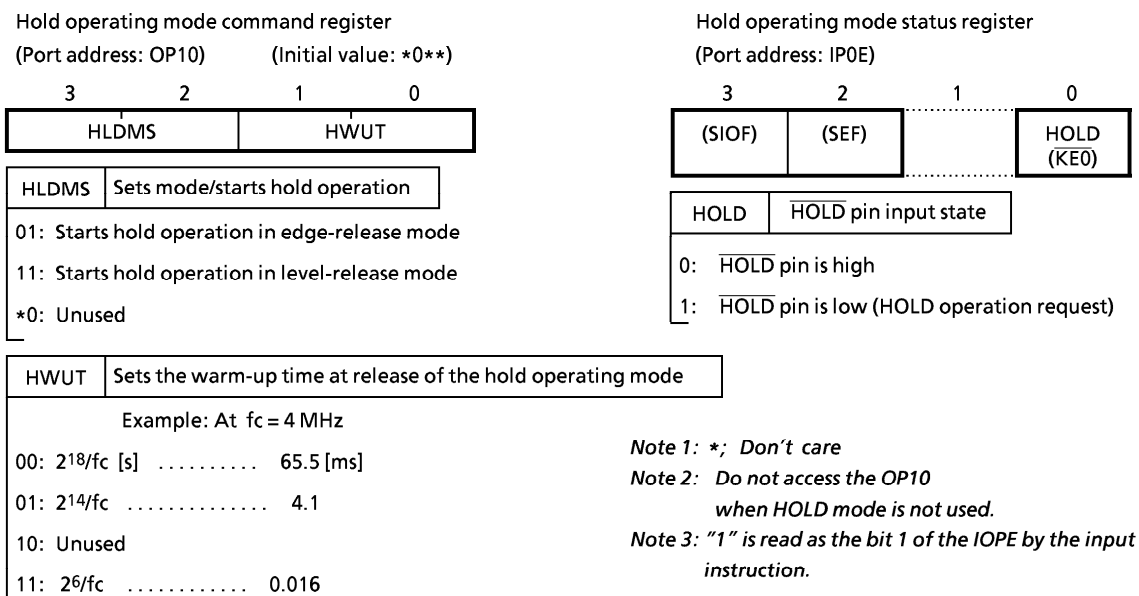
Hold operating mode command register
(Port address: OP10) (Initial value: *0**)

| 3 | 2 | 1 | 0 |
|---|---|---|---|
| HLDMS | | HWUT | |

| HLDMS | Sets mode/starts hold operation |
|---|---|

01: Starts hold operation in edge-release mode
11: Starts hold operation in level-release mode
*0: Unused

| HWUT | Sets the warm-up time at release of the hold operating mode |
|---|---|

Example: At fc = 4 MHz
00: $2^{18}$/fc [s] .......... 65.5 [ms]
01: $2^{14}$/fc .............. 4.1
10: Unused
11: $2^{6}$/fc ............ 0.016

Hold operating mode status register
(Port address: IP0E)

| 3 | 2 | 1 | 0 |
|---|---|---|---|
| (SIOF) | (SEF) | | HOLD ($\overline{KE0}$) |

| HOLD | $\overline{HOLD}$ pin input state |
|---|---|

0: $\overline{HOLD}$ pin is high
1: $\overline{HOLD}$ pin is low (HOLD operation request)

Note 1: *; Don't care
Note 2: Do not access the OP10 when HOLD mode is not used.
Note 3: "1" is read as the bit 1 of the IOPE by the input instruction.